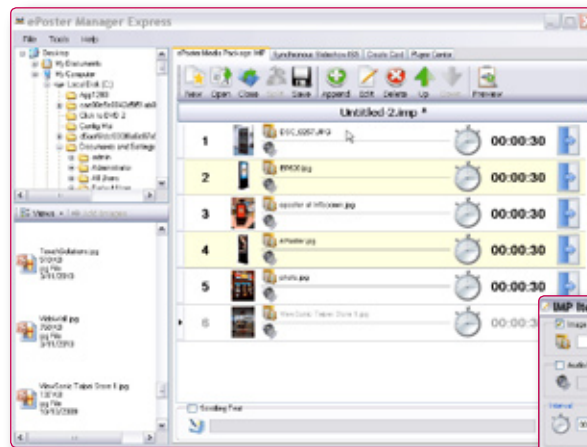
ePoster Manager Express

File Tools Help

Desktop
My Documents
My Computer
Local Disk (C:)
App1280
Click to DVD 2
Config.Msi
Documents and Settings
admin
Administrator
All Users

Views

TouchSolutions.jpg
jpg File

Velo.jpg
jpg File

ViewSonic Taipei Store 6.jpg
jpg File

ePoster Media Package IMP | Synchronous Slideshow ISS | Create Card | Player Control

New Open Close Save Append Edit Delete Up Down Preview

Untitled 2.imp *

| | | | |
|---|---|---|---|
| 1 | DSC_0257.JPG | | 00:00:30 |
| 2 | EP600.jpg | | 00:00:30 |
| 3 | eposter at infocomm.jpg | | 00:00:30 |
| 4 | ePoster.jpg | | 00:00:30 |
| 5 | photo.jpg | | 00:00:30 |
| 6 | ViewSonic Taipei Store 6.jpg | | 00:00:30 |

Scrolling Text

IMP Ite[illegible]
Image
Audio
Interval